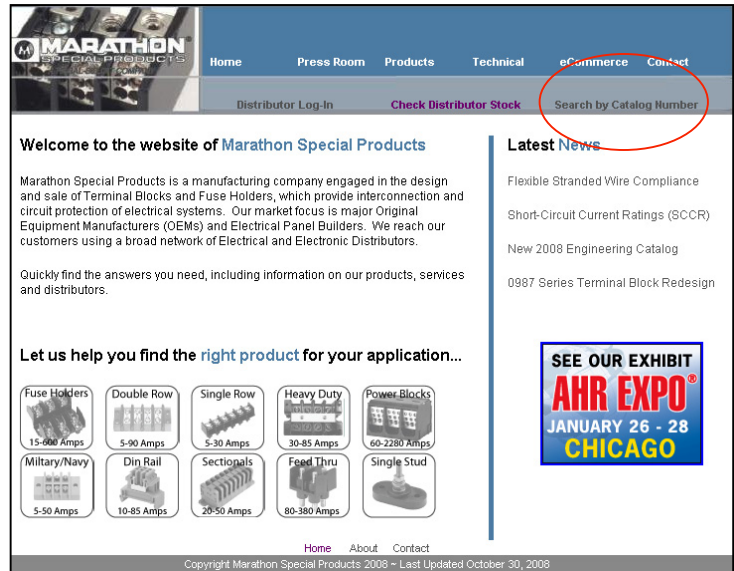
MARATHON SPECIAL PRODUCTS

Home Press Room Products Technical eCommerce Contact

Distributor Log-In Check Distributor Stock Search by Catalog Number

Welcome to the website of Marathon Special Products

Marathon Special Products is a manufacturing company engaged in the design and sale of Terminal Blocks and Fuse Holders, which provide interconnection and circuit protection of electrical systems. Our market focus is major Original Equipment Manufacturers (OEMs) and Electrical Panel Builders. We reach our customers using a broad network of Electrical and Electronic Distributors.

Quickly find the answers you need, including information on our products, services and distributors.

Let us help you find the right product for your application...

Fuse Holders 15-600 Amps
Double Row 5-90 Amps
Single Row 5-30 Amps
Heavy Duty 30-85 Amps
Power Blocks 60-2280 Amps
Miltary/Navy 5-50 Amps
Din Rail 10-85 Amps
Sectionals 20-50 Amps
Feed Thru 80-380 Amps
Single Stud

Latest News

Flexible Stranded Wire Compliance

Short-Circuit Current Ratings (SCCR)

New 2008 Engineering Catalog

0987 Series Terminal Block Redesign

SEE OUR EXHIBIT AHR EXPO® JANUARY 26 - 28 CHICAGO

Home About Contact

Copyright Marathon Special Products 2008 ~ Last Updated October 30, 2008